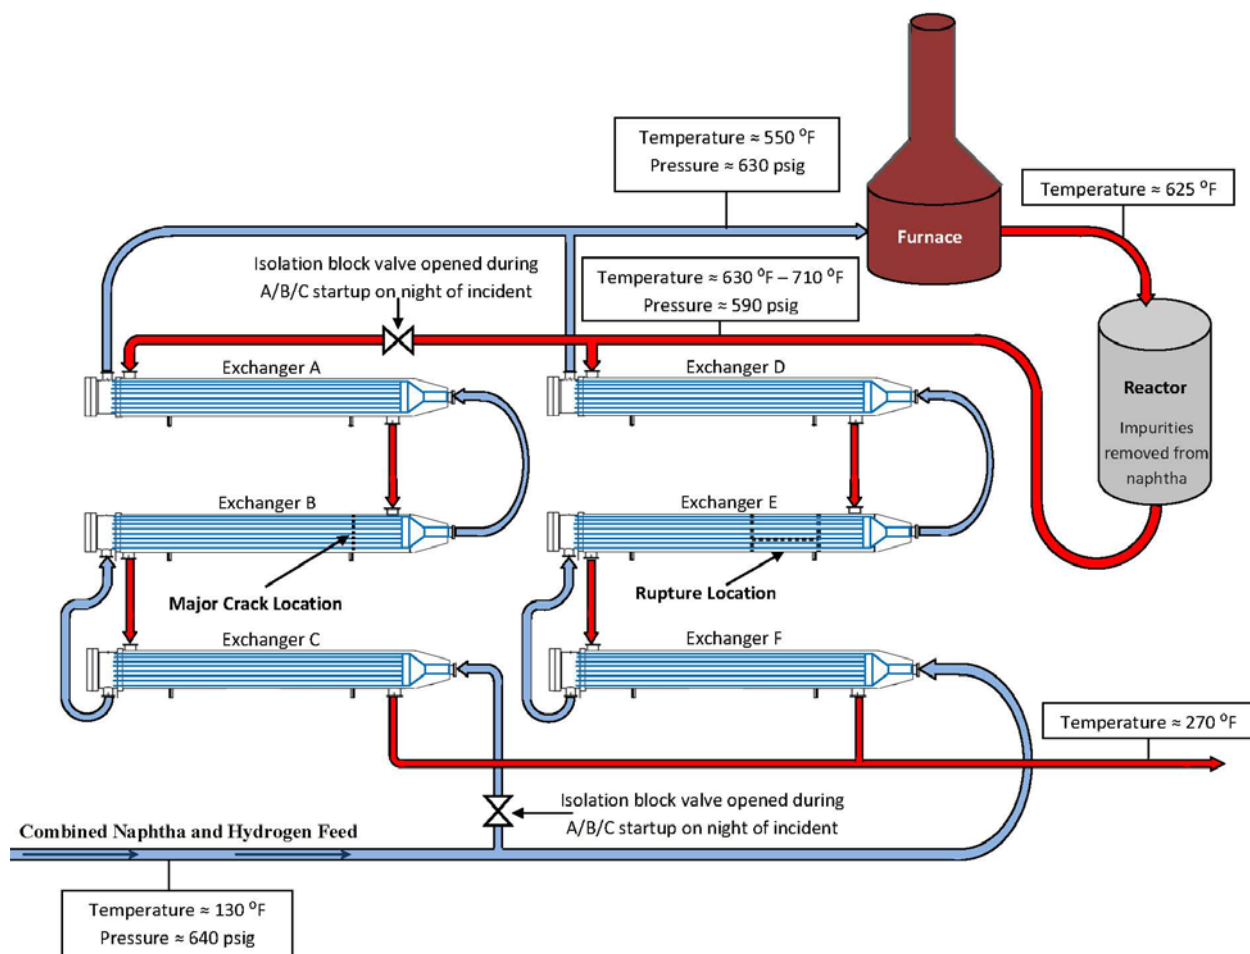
Temperature ≈ 550 $^{o}$F
Pressure ≈ 630 psig

Furnace

Temperature ≈ 625 $^{o}$F

Isolation block valve opened during A/B/C startup on night of incident

Temperature ≈ 630 $^{o}$F – 710 $^{o}$F
Pressure ≈ 590 psig

Reactor

Impurities removed from naphtha

Exchanger A

Exchanger D

Exchanger B

Exchanger E

Major Crack Location

Rupture Location

Exchanger C

Exchanger F

Temperature ≈ 270 $^{o}$F

Isolation block valve opened during A/B/C startup on night of incident

Combined Naphtha and Hydrogen Feed

Temperature ≈ 130 $^{o}$F
Pressure ≈ 640 psig